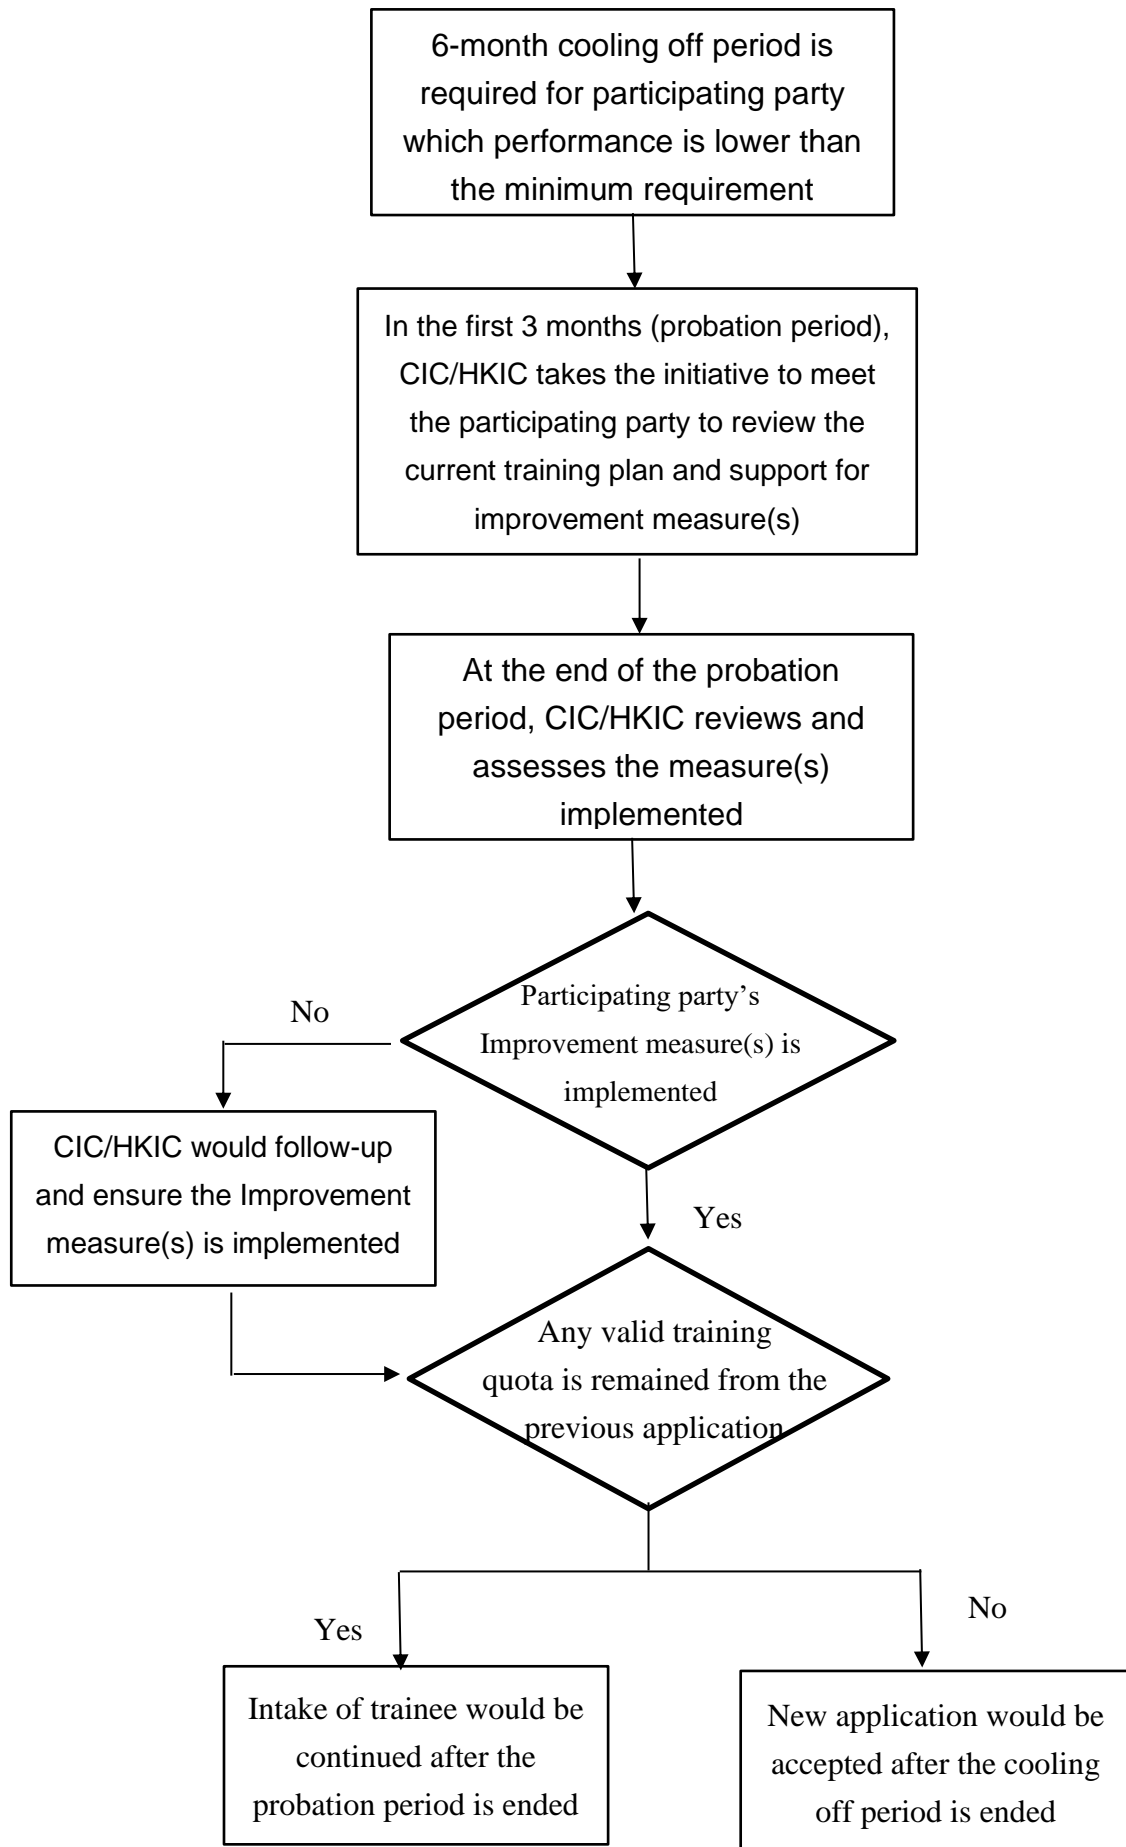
6-month cooling off period is required for participating party which performance is lower than the minimum requirement

In the first 3 months (probation period), CIC/HKIC takes the initiative to meet the participating party to review the current training plan and support for improvement measure(s)

At the end of the probation period, CIC/HKIC reviews and assesses the measure(s) implemented

Participating party's Improvement measure(s) is implemented

No

CIC/HKIC would follow-up and ensure the Improvement measure(s) is implemented

Yes

Any valid training quota is remained from the previous application

Yes

No

Intake of trainee would be continued after the probation period is ended

New application would be accepted after the cooling off period is ended